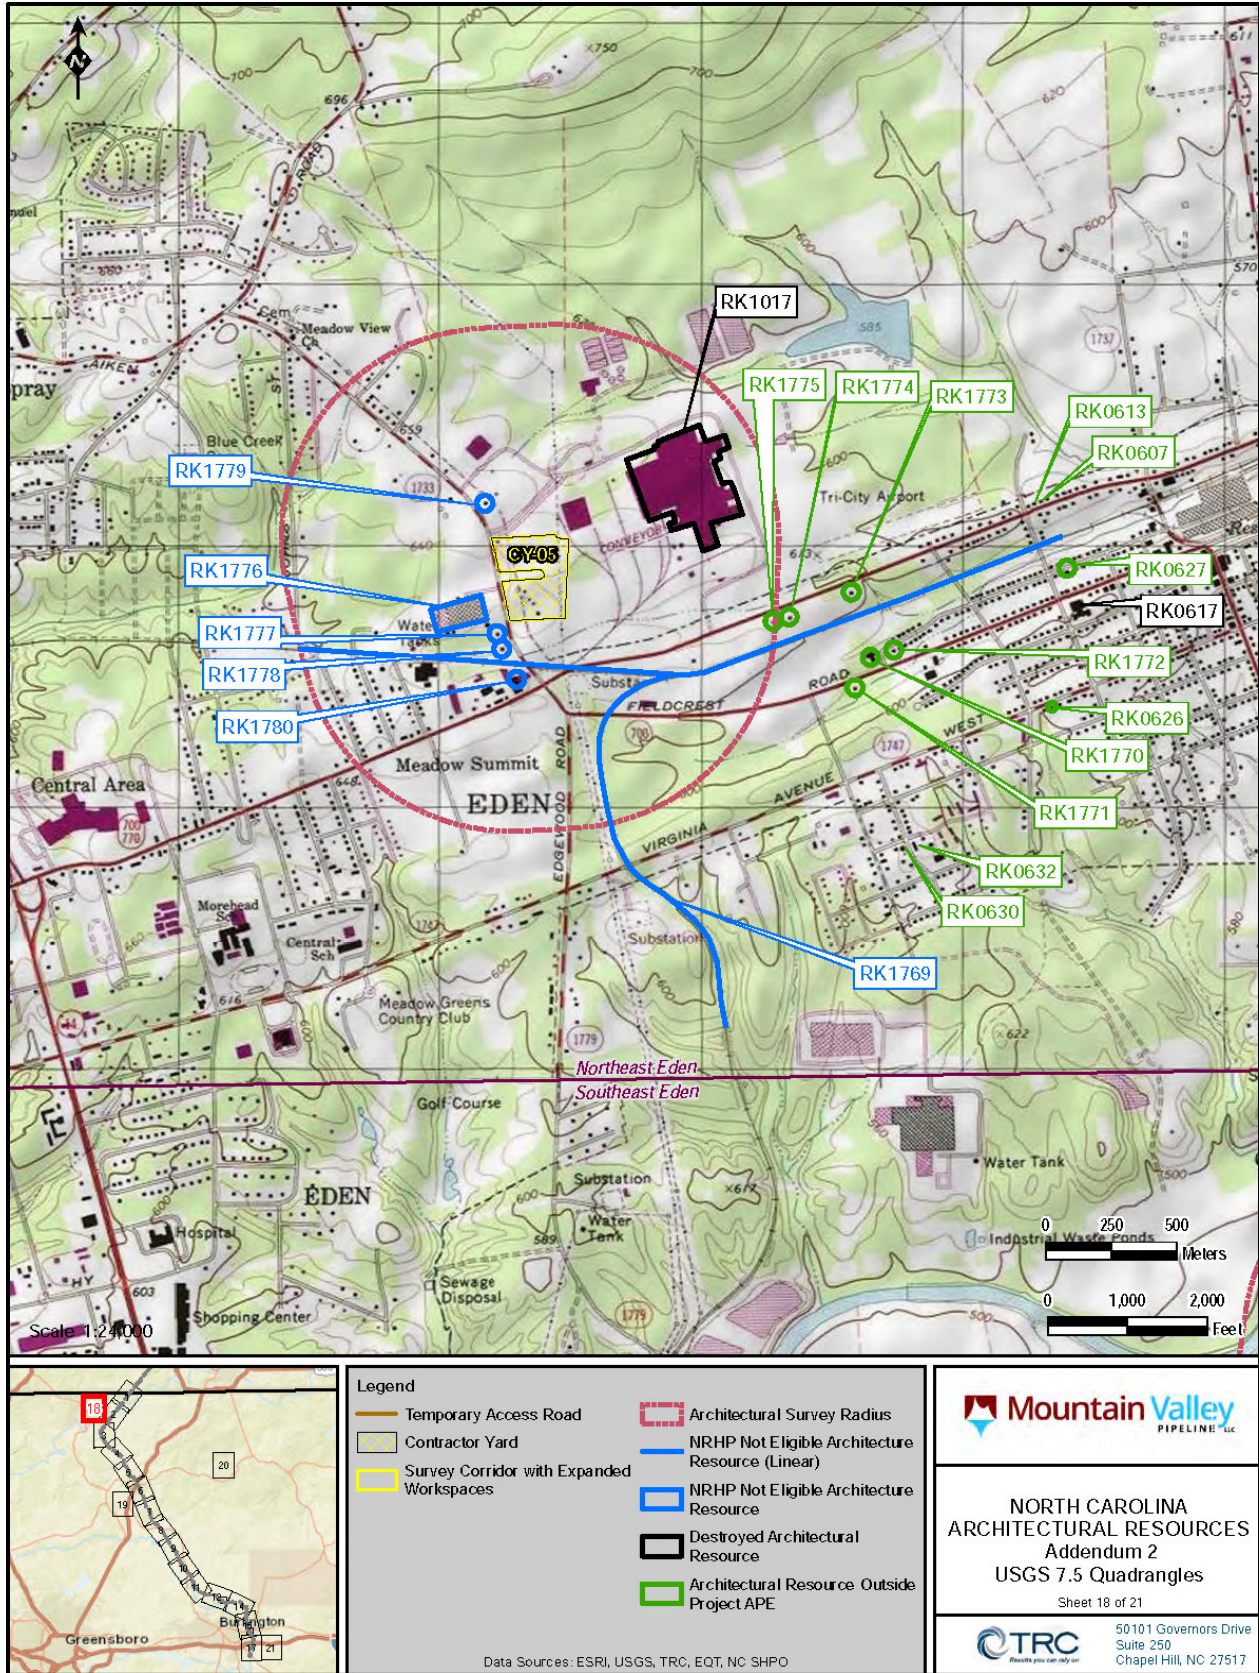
N

RK1017
RK1775
RK1774
RK1773
RK0613
RK0607
RK1779
RK1776
RK1777
RK1778
RK1780
RK0627
RK0617
RK1772
RK0626
RK1770
RK1771
RK0632
RK0630
RK1769
CY-05

750
700
696
620
600
570
585
1737
Meadow View
AIKEN
Blue Creek
Cem
Tri-City Airport
CONVEYOR
Water
Subst
FIELDCREST
ROAD
WEST
AVENUE
VIRGINIA
Meadow Summit
EDEN
EDGEWOOD ROAD
Central Area
Morehead Sch
Central Sch
Substation
Meadow Greens Country Club
Northeast Eden
Southeast Eden
Golf Course
EDEN
Hospital
Substation
Water Tank
Water Tank
Sewage Disposal
Shopping Center
Industrial Waste Ponds
Scale 1:24,000

0 250 500 Meters
0 1,000 2,000 Feet

18
20
19
Greensboro
Burlington
21

Legend
Temporary Access Road
Contractor Yard
Survey Corridor with Expanded Workspaces
Architectural Survey Radius
NRHP Not Eligible Architecture Resource (Linear)
NRHP Not Eligible Architecture Resource
Destroyed Architectural Resource
Architectural Resource Outside Project APE

Data Sources: ESRI, USGS, TRC, EQT, NC SHPO

Mountain Valley PIPELINE LLC

NORTH CAROLINA
ARCHITECTURAL RESOURCES
Addendum 2
USGS 7.5 Quadrangles
Sheet 18 of 21

TRC
50101 Governors Drive
Suite 250
Chapel Hill, NC 27517